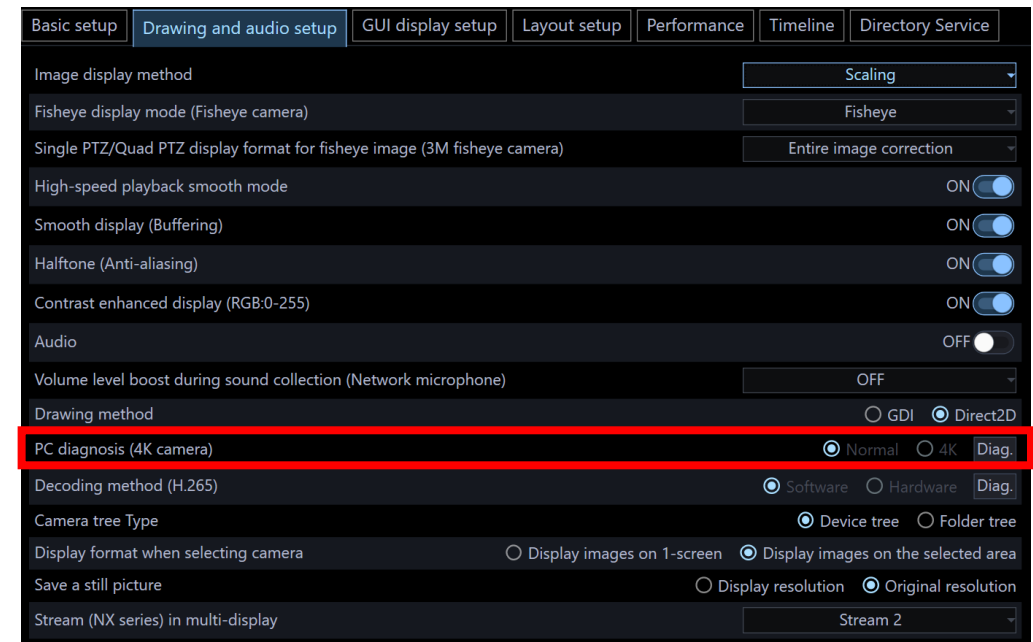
Basic setup | Drawing and audio setup | GUI display setup | Layout setup | Performance | Timeline | Directory Service

Image display method
Scaling

Fisheye display mode (Fisheye camera)
Fisheye

Single PTZ/Quad PTZ display format for fisheye image (3M fisheye camera)
Entire image correction

High-speed playback smooth mode
ON

Smooth display (Buffering)
ON

Halftone (Anti-aliasing)
ON

Contrast enhanced display (RGB:0-255)
ON

Audio
OFF

Volume level boost during sound collection (Network microphone)
OFF

Drawing method
GDI Direct2D

PC diagnosis (4K camera)
Normal 4K Diag.

Decoding method (H.265)
Software Hardware Diag.

Camera tree Type
Device tree Folder tree

Display format when selecting camera
Display images on 1-screen Display images on the selected area

Save a still picture
Display resolution Original resolution

Stream (NX series) in multi-display
Stream 2